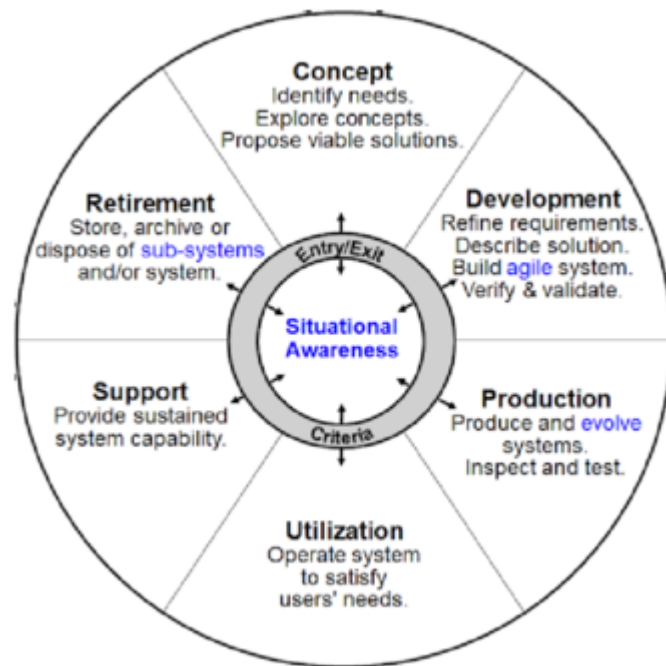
Concept
Identify needs.
Explore concepts.
Propose viable solutions.

Development
Refine requirements.
Describe solution.
Build agile system.
Verify & validate.

Production
Produce and evolve systems.
Inspect and test.

Utilization
Operate system to satisfy users' needs.

Support
Provide sustained system capability.

Retirement
Store, archive or dispose of sub-systems and/or system.

Entry/Exit

Situational Awareness

Criteria